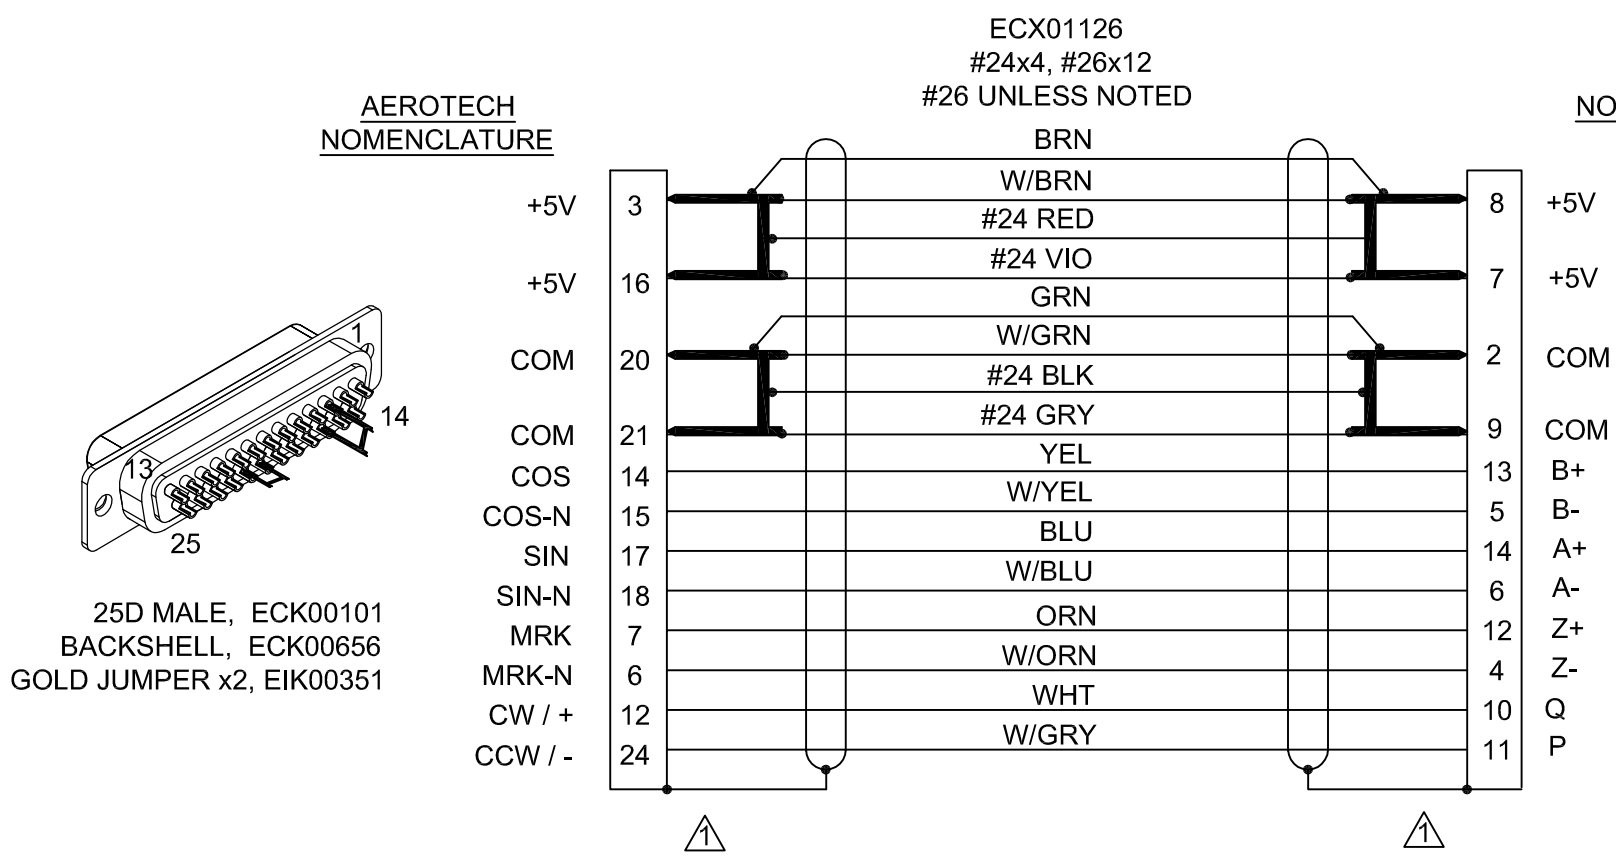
ECX01126
#24x4, #26x12
#26 UNLESS NOTED

AEROTECH
NOMENCLATURE

NO

1
14
13
25

25D MALE, ECK00101
BACKSHELL, ECK00656
GOLD JUMPER x2, EIK00351

| | | | | |
|---|---|---|---|---|
| | | BRN | | |
| | | W/BRN | | |
| +5V | 3 | #24 RED | 8 | +5V |
| | | #24 VIO | | |
| +5V | 16 | GRN | 7 | +5V |
| | | W/GRN | | |
| COM | 20 | #24 BLK | 2 | COM |
| | | #24 GRY | | |
| COM | 21 | YEL | 9 | COM |
| COS | 14 | W/YEL | 13 | B+ |
| COS-N | 15 | BLU | 5 | B- |
| SIN | 17 | W/BLU | 14 | A+ |
| SIN-N | 18 | ORN | 6 | A- |
| MRK | 7 | W/ORN | 12 | Z+ |
| MRK-N | 6 | WHT | 4 | Z- |
| CW / + | 12 | W/GRY | 10 | Q |
| CCW / - | 24 | | 11 | P |

1
1